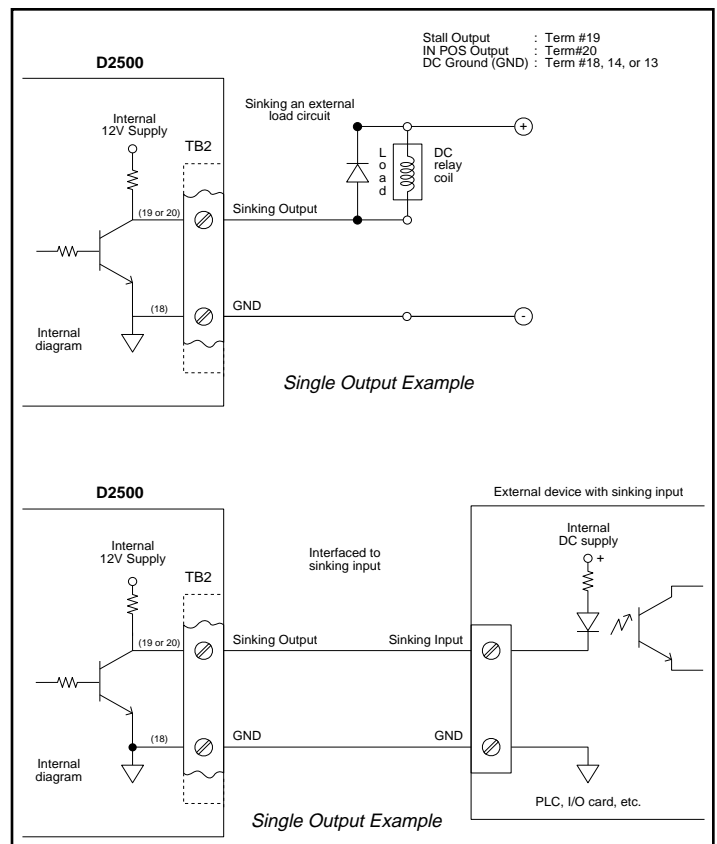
Stall Output : Term #19
IN POS Output : Term#20
DC Ground (GND) : Term #18, 14, or 13

D2500

Internal 12V Supply

TB2

Sinking an external load circuit

Load

DC relay coil

+

(19 or 20)

Sinking Output

(18)

GND

-

Internal diagram

Single Output Example

D2500

External device with sinking input

Internal 12V Supply

TB2

Interfaced to sinking input

Internal DC supply

+

(19 or 20)

Sinking Output

Sinking Input

(18)

GND

GND

Internal diagram

PLC, I/O card, etc.

Single Output Example